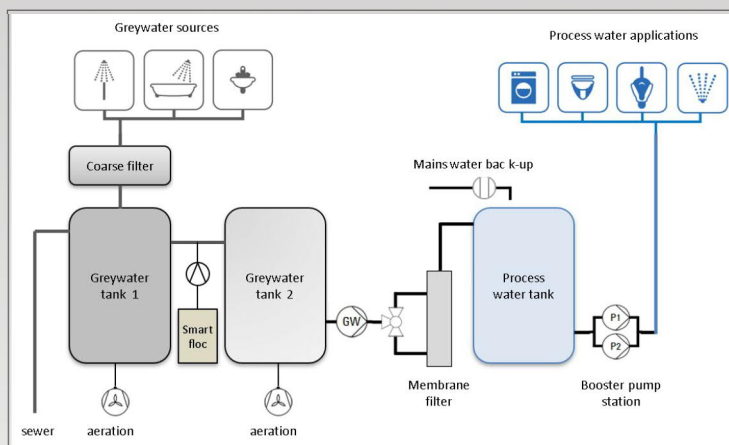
Greywater sources

Process water applications

Coarse filter

Mains water bac k-up

Greywater tank 1

Smart floc

Greywater tank 2

GW

Process water tank

P1

P2

Membrane filter

Booster pump station

sewer

aeration

aeration